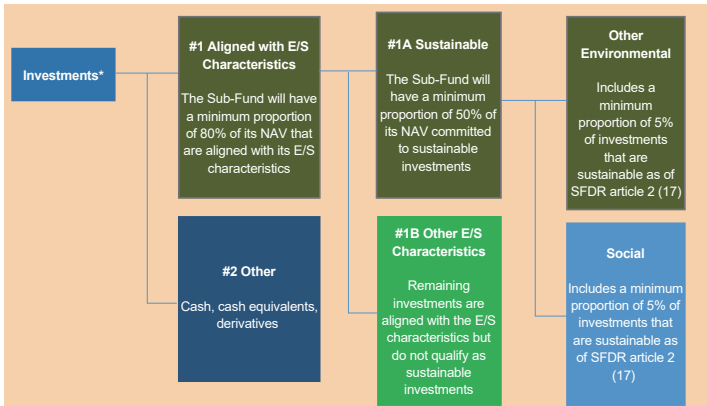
Investments*

#1 Aligned with E/S Characteristics

The Sub-Fund will have a minimum proportion of 80% of its NAV that are aligned with its E/S characteristics

#2 Other

Cash, cash equivalents, derivatives

#1A Sustainable

The Sub-Fund will have a minimum proportion of 50% of its NAV committed to sustainable investments

#1B Other E/S Characteristics

Remaining investments are aligned with the E/S characteristics but do not qualify as sustainable investments

Other Environmental

Includes a minimum proportion of 5% of investments that are sustainable as of SFDR article 2 (17)

Social

Includes a minimum proportion of 5% of investments that are sustainable as of SFDR article 2 (17)